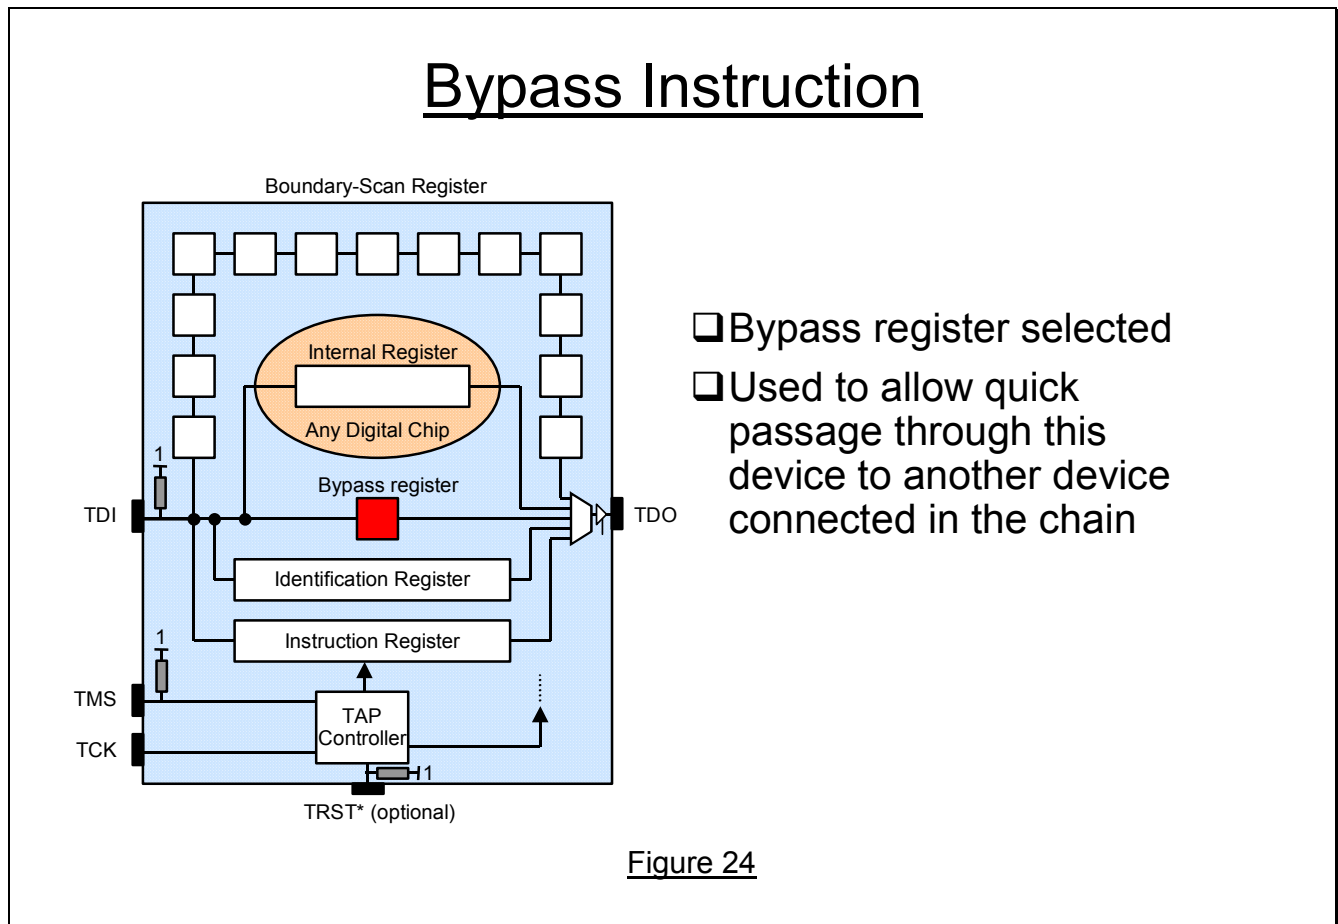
Bypass Instruction

Boundary-Scan Register

Internal Register

Any Digital Chip

1

Bypass register

TDI

TDO

Identification Register

1

Instruction Register

TMS

TAP Controller

TCK

1

TRST* (optional)

❑Bypass register selected

❑Used to allow quick passage through this device to another device connected in the chain

Figure 24